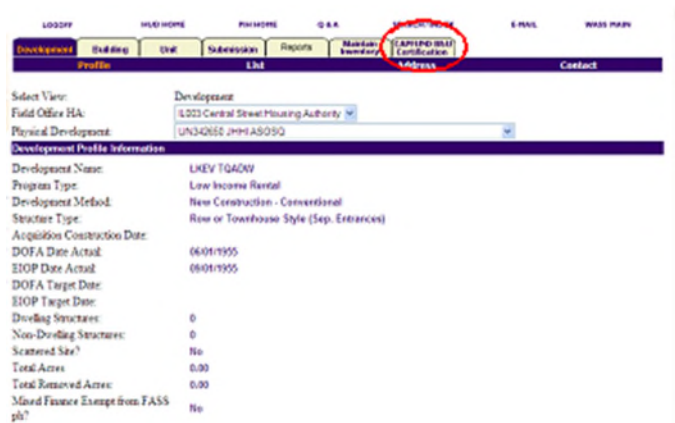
LOGOFF HUD HOME PIH HOME Q & A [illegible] E-MAIL WASS MAIN

Development Building Unit Submission Reports Maintain Inventory CAP FUND BSAT Certification

Profile List Address Contact

Select View: Development
Field Office HA: IL003 Central Street Housing Authority
Physical Development: UN342650 JHHI ASOSQ

Development Profile Information

Development Name: LKEV TQADW
Program Type: Low Income Rental
Development Method: New Construction - Conventional
Structure Type: Row or Townhouse Style (Sep. Entrances)
Acquisition Construction Date:
DOFA Date Actual: 06/01/1955
EIOP Date Actual: 06/01/1955
DOFA Target Date:
EIOP Target Date:
Dwelling Structures: 0
Non-Dwelling Structures: 0
Scattered Site? No
Total Acres 0.00
Total Removed Acres: 0.00
Mixed Finance Exempt from FASS ph? No